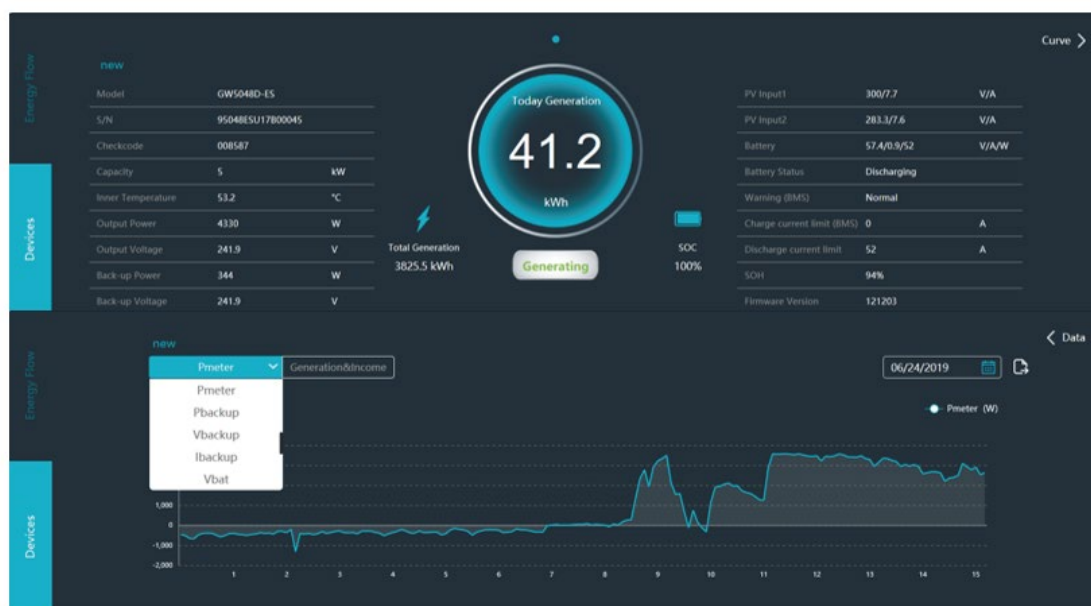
Energy Flow

Devices

new

| Model | GW5048D-ES | |
|---|---|---|
| S/N | 95048ESU17800045 | |
| Checkcode | 008587 | |
| Capacity | 5 | kW |
| Inner Temperature | 53.2 | ℃ |
| Output Power | 4330 | W |
| Output Voltage | 241.9 | V |
| Back-up Power | 344 | W |
| Back-up Voltage | 241.9 | V |

Today Generation

41.2

kWh

Total Generation
3825.5 kWh

Generating

SOC
100%

| PV Input1 | 300/7.7 | V/A |
|---|---|---|
| PV Input2 | 283.3/7.6 | V/A |
| Battery | 57.4/0.9/52 | V/A/W |
| Battery Status | Discharging | |
| Warning (BMS) | Normal | |
| Charge current limit (BMS) | 0 | A |
| Discharge current limit | 52 | A |
| SOH | 94% | |
| Firmware Version | 121203 | |

Curve

Energy Flow

Devices

new

Pmeter

Generation&Income

Pmeter
Pbackup
Vbackup
Ibackup
Vbat

< Data

06/24/2019

Pmeter (W)

1,000
0
-1,000
-2,000

1 2 3 4 5 6 7 8 9 10 11 12 13 14 15